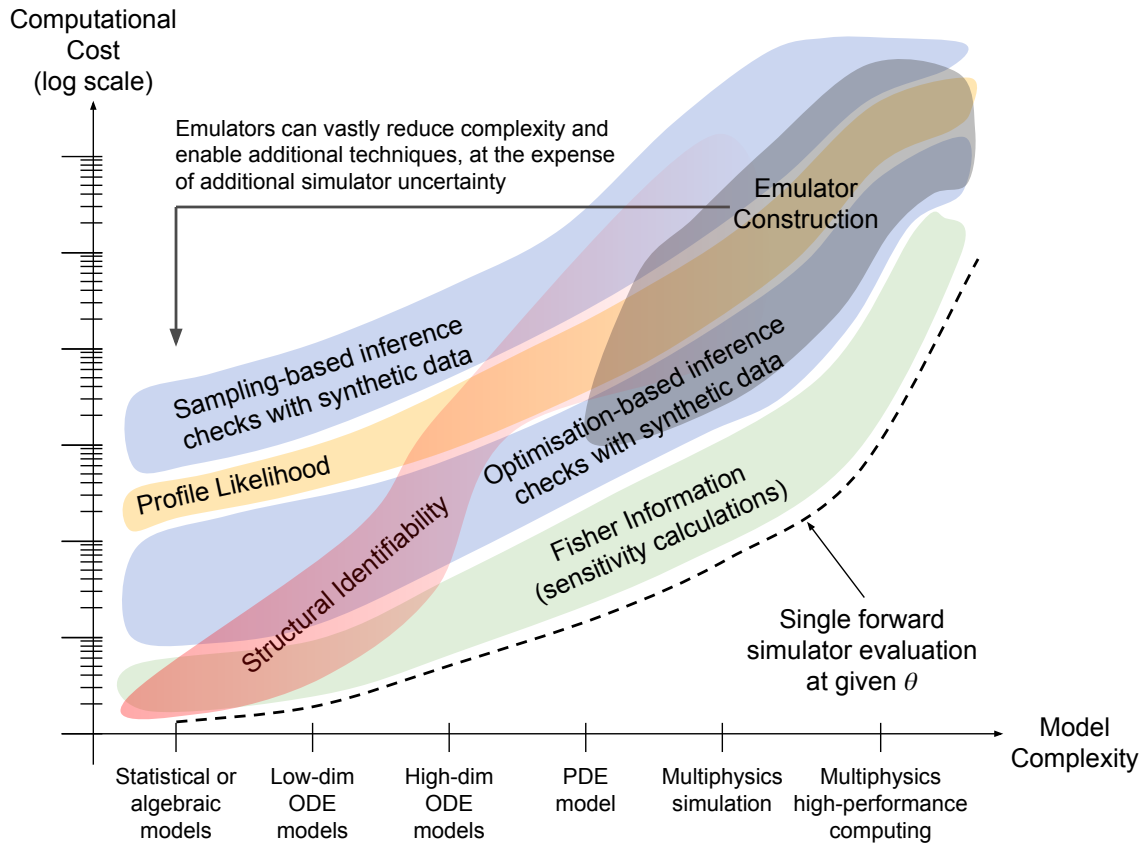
Computational Cost (log scale)

Emulators can vastly reduce complexity and enable additional techniques, at the expense of additional simulator uncertainty

Emulator Construction

Sampling-based inference checks with synthetic data

Profile Likelihood

Optimisation-based inference checks with synthetic data

Structural Identifiability

Fisher Information (sensitivity calculations)

Single forward simulator evaluation at given $\theta$

Model Complexity

Statistical or algebraic models

Low-dim ODE models

High-dim ODE models

PDE model

Multiphysics simulation

Multiphysics high-performance computing